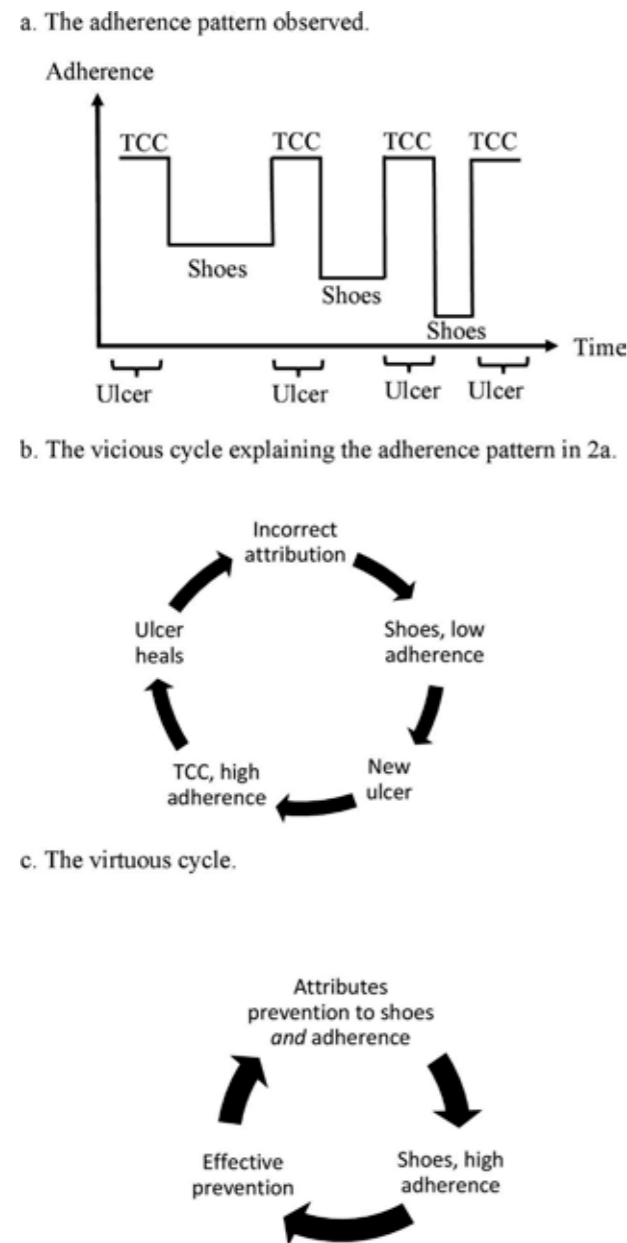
a. The adherence pattern observed.

Adherence

TCC

TCC

TCC

TCC

Shoes

Shoes

Shoes

Time

Ulcer

Ulcer

Ulcer

Ulcer

b. The vicious cycle explaining the adherence pattern in 2a.

Incorrect attribution

Shoes, low adherence

New ulcer

TCC, high adherence

Ulcer heals

c. The virtuous cycle.

Attributes prevention to shoes *and* adherence

Shoes, high adherence

Effective prevention